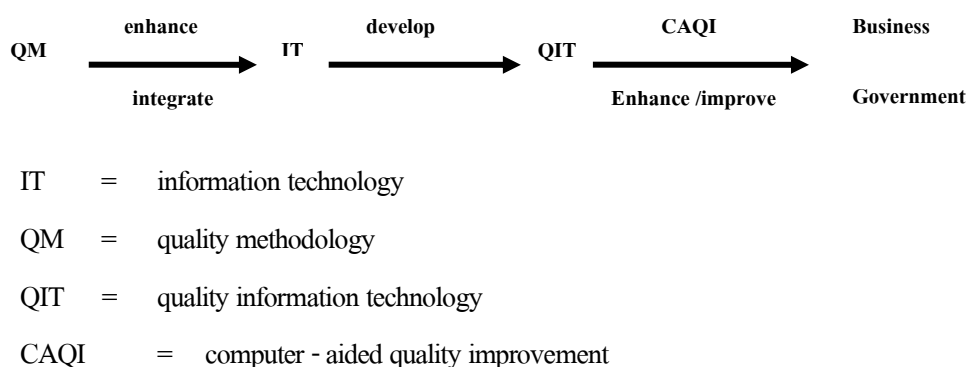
QM enhance integrate IT develop QIT CAQI Enhance /improve Business Government

IT = information technology

QM = quality methodology

QIT = quality information technology

CAQI = computer - aided quality improvement